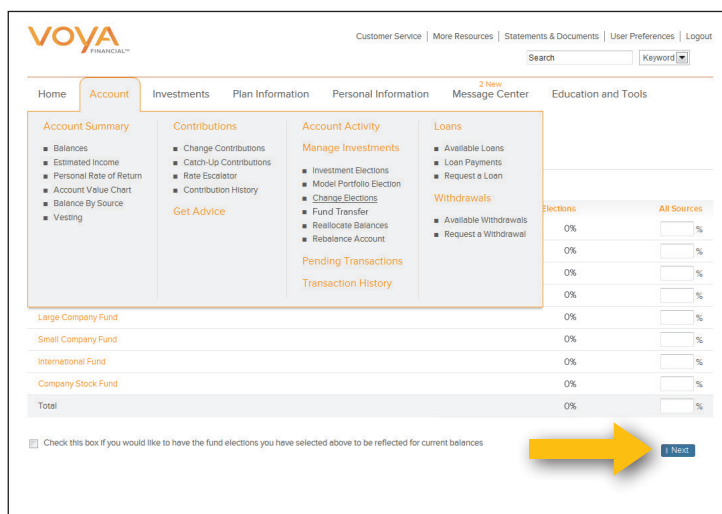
VOYA FINANCIAL™

Customer Service | More Resources | Statements & Documents | User Preferences | Logout

Search

Keyword

Home Account Investments Plan Information Personal Information 2 New Message Center Education and Tools

Account Summary
- Balances
- Estimated Income
- Personal Rate of Return
- Account Value Chart
- Balance By Source
- Vesting

Contributions
- Change Contributions
- Catch-Up Contributions
- Rate Escalator
- Contribution History

Get Advice

Account Activity

Manage Investments
- Investment Elections
- Model Portfolio Election
- Change Elections
- Fund Transfer
- Reallocate Balances
- Rebalance Account

Pending Transactions

Transaction History

Loans
- Available Loans
- Loan Payments
- Request a Loan

Withdrawals
- Available Withdrawals
- Request a Withdrawal

| | Elections | All Sources |
|---|---|---|
| | 0% | % |
| | 0% | % |
| | 0% | % |
| | 0% | % |
| Large Company Fund | 0% | % |
| Small Company Fund | 0% | % |
| International Fund | 0% | % |
| Company Stock Fund | 0% | % |
| Total | 0% | % |

Check this box if you would like to have the fund elections you have selected above to be reflected for current balances

Next